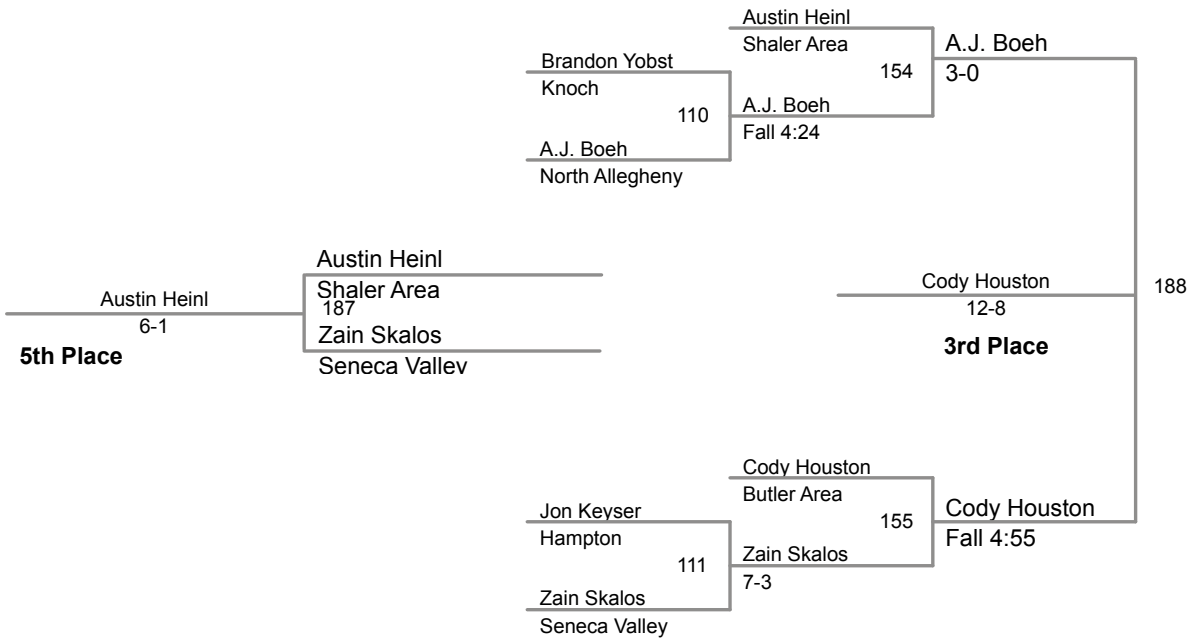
Austin Heinl
Shaler Area
154
A.J. Boeh
3-0

Brandon Yobst
Knoch
110
A.J. Boeh
Fall 4:24
A.J. Boeh
North Allegheny

Austin Heinl
Shaler Area
187
Zain Skalos
Seneca Vallev

Austin Heinl
6-1
5th Place

Cody Houston
12-8
3rd Place
188

Cody Houston
Butler Area
155
Cody Houston
Fall 4:55

Jon Keyser
Hampton
111
Zain Skalos
7-3
Zain Skalos
Seneca Valley